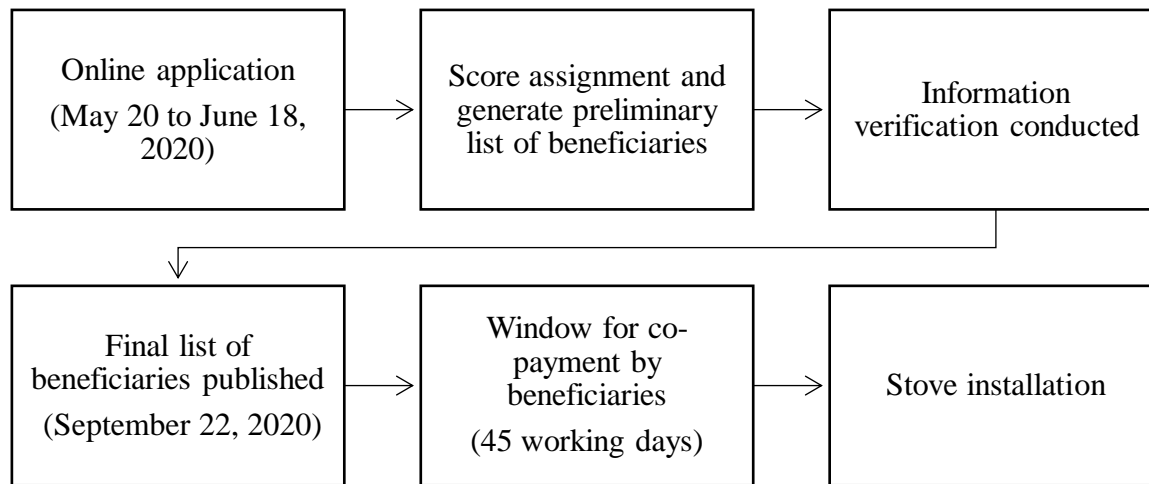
Online application
(May 20 to June 18, 2020)

Score assignment and generate preliminary list of beneficiaries

Information verification conducted

Final list of beneficiaries published
(September 22, 2020)

Window for co-payment by beneficiaries
(45 working days)

Stove installation